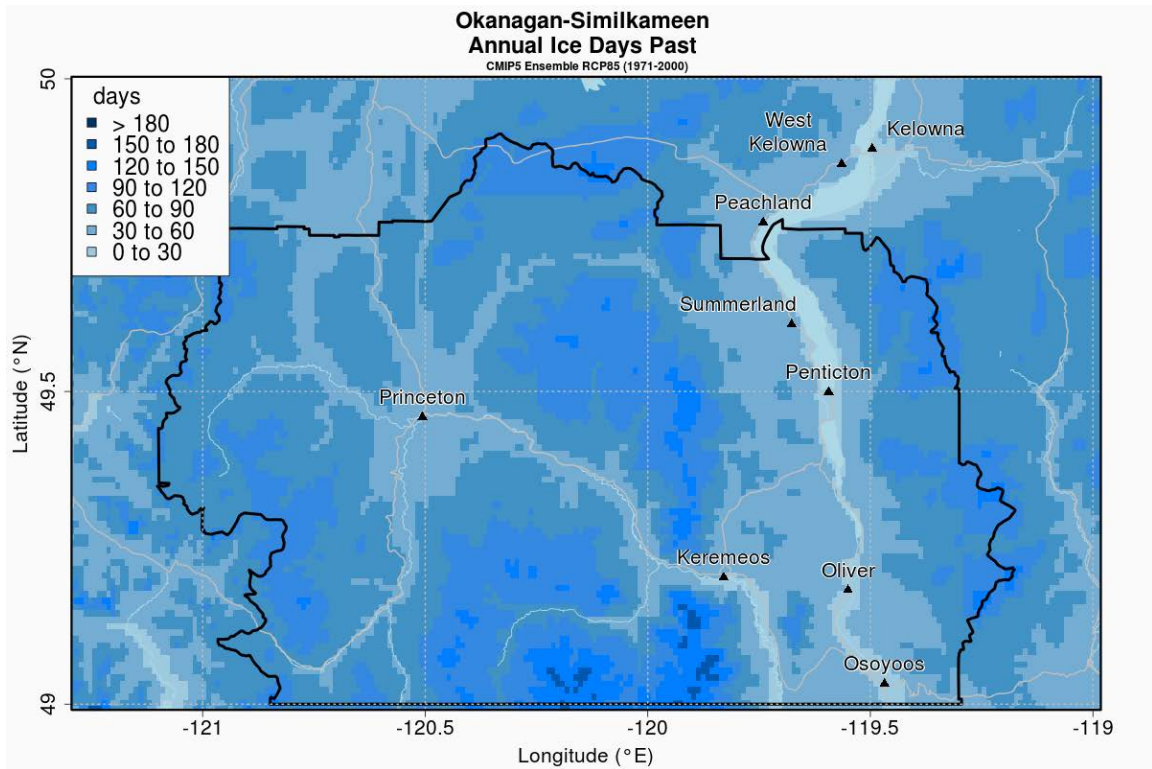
Okanagan-Similkameen
Annual Ice Days Past
CMIP5 Ensemble RCP85 (1971-2000)

days
> 180
150 to 180
120 to 150
90 to 120
60 to 90
30 to 60
0 to 30

West Kelowna
Kelowna
Peachland
Summerland
Penticton
Princeton
Keremeos
Oliver
Osoyoos

Latitude (°N)
50
49.5
49

-121
-120.5
-120
-119.5
-119
Longitude (°E)